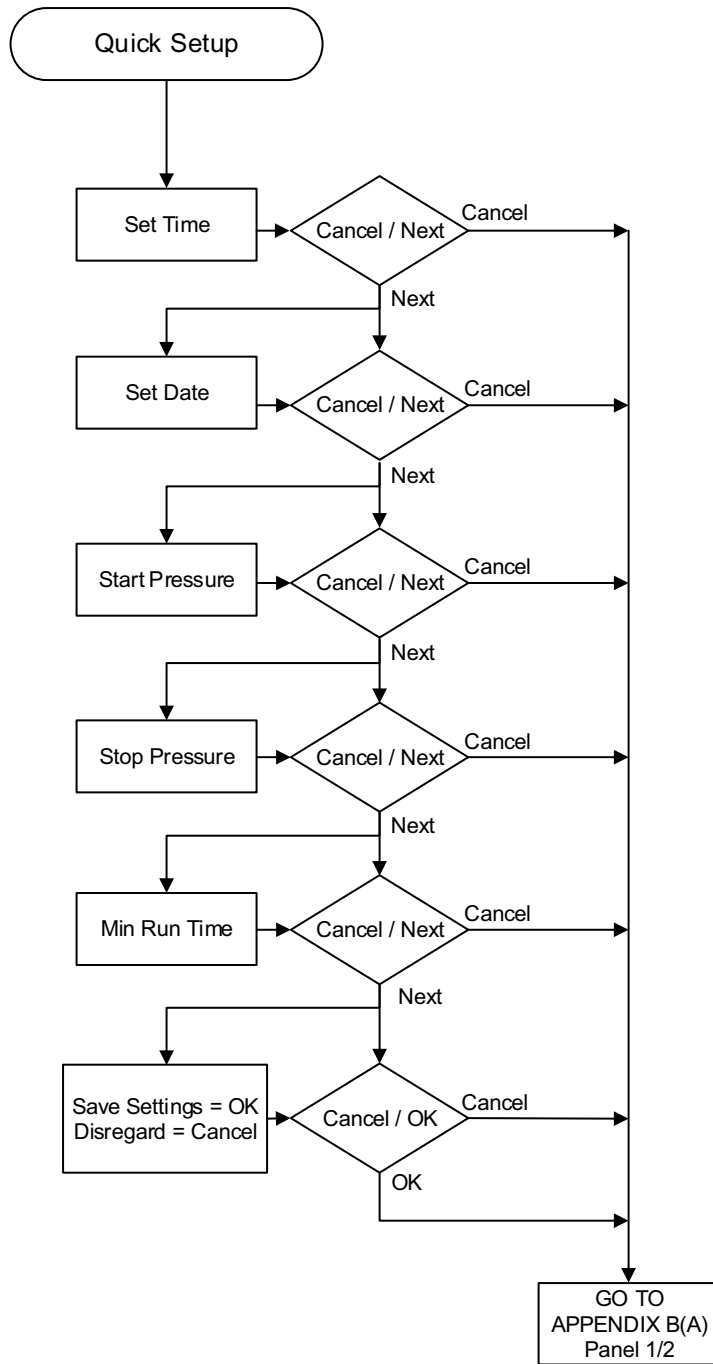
Quick Setup

Set Time
Cancel / Next
Cancel
Next

Set Date
Cancel / Next
Cancel
Next

Start Pressure
Cancel / Next
Cancel
Next

Stop Pressure
Cancel / Next
Cancel
Next

Min Run Time
Cancel / Next
Cancel
Next

Save Settings = OK
Disregard = Cancel
Cancel / OK
Cancel
OK

GO TO APPENDIX B(A) Panel 1/2